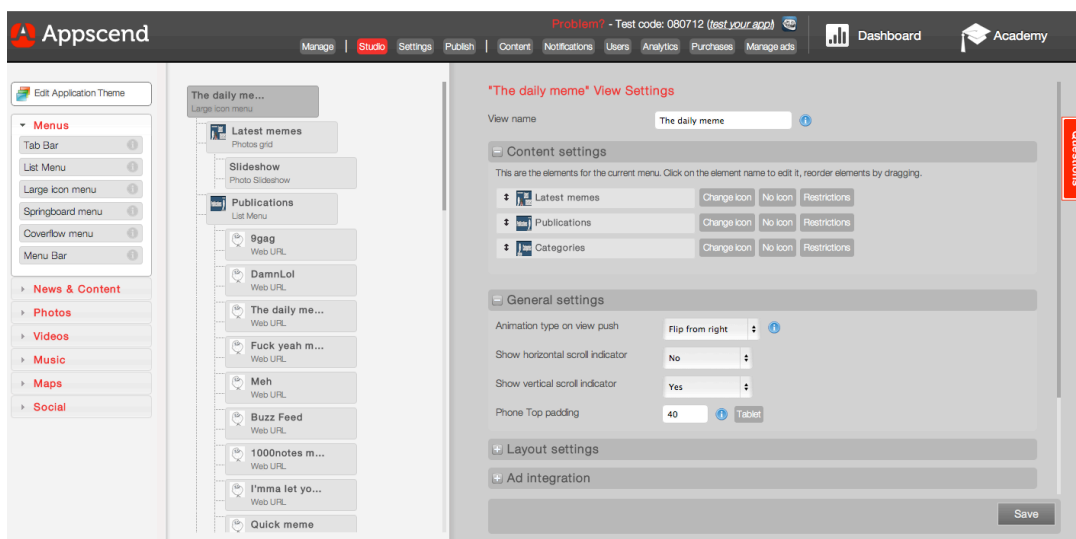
Appscend

Problem? - Test code: 080712 (test your app)

Manage | Studio | Settings | Publish | Content | Notifications | Users | Analytics | Purchases | Manage ads

Dashboard

Academy

Edit Application Theme

Menus
Tab Bar
List Menu
Large icon menu
Springboard menu
Coverflow menu
Menu Bar

News & Content
Photos
Videos
Music
Maps
Social

The daily me...
Large icon menu

Latest memes
Photos grid

Slideshow
Photo Slideshow

Publications
List Menu

9gag
Web URL

DamnLol
Web URL

The daily me...
Web URL

Fuck yeah m...
Web URL

Meh
Web URL

Buzz Feed
Web URL

1000notes m...
Web URL

I'mma let yo...
Web URL

Quick meme

"The daily meme" View Settings

View name The daily meme

Content settings

This are the elements for the current menu. Click on the element name to edit it, reorder elements by dragging.

| Latest memes | Change icon | No icon | Restrictions |
|---|---|---|---|
| Publications | Change icon | No icon | Restrictions |
| Categories | Change icon | No icon | Restrictions |

General settings

Animation type on view push Flip from right

Show horizontal scroll indicator No

Show vertical scroll indicator Yes

Phone Top padding 40 Tablet

Layout settings

Ad integration

Save

Questions